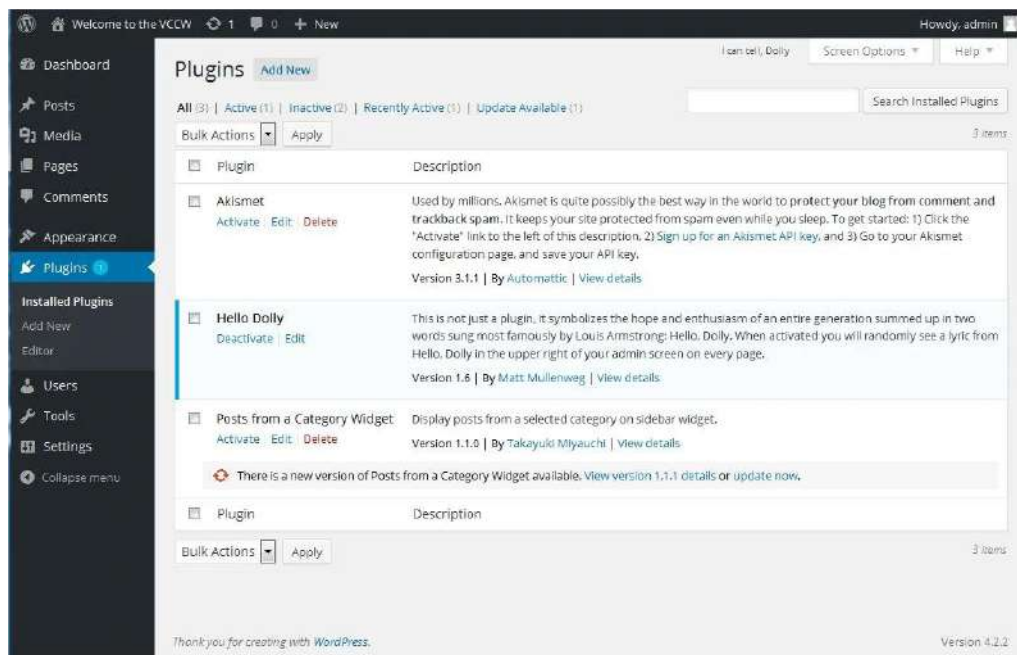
Welcome to the VCCW 1 0 + New Howdy, admin

Dashboard
Posts
Media
Pages
Comments
Appearance
Plugins 1
Installed Plugins
Add New
Editor
Users
Tools
Settings
Collapse menu

I can tell, Dolly Screen Options Help

Plugins Add New

All (3) | Active (1) | Inactive (2) | Recently Active (1) | Update Available (1)

Search Installed Plugins

Bulk Actions Apply 3 items

| Plugin | Description |
|---|---|
| Akismet<br>Activate Edit Delete | Used by millions, Akismet is quite possibly the best way in the world to protect your blog from comment and trackback spam. It keeps your site protected from spam even while you sleep. To get started: 1) Click the "Activate" link to the left of this description, 2) Sign up for an Akismet API key, and 3) Go to your Akismet configuration page, and save your API key.<br>Version 3.1.1 \| By Automattic \| View details |
| Hello Dolly<br>Deactivate Edit | This is not just a plugin, it symbolizes the hope and enthusiasm of an entire generation summed up in two words sung most famously by Louis Armstrong: Hello, Dolly. When activated you will randomly see a lyric from Hello, Dolly in the upper right of your admin screen on every page.<br>Version 1.6 \| By Matt Mullenweg \| View details |
| Posts from a Category Widget<br>Activate Edit Delete | Display posts from a selected category on sidebar widget.<br>Version 1.1.0 \| By Takayuki Miyauchi \| View details |

There is a new version of Posts from a Category Widget available. View version 1.1.1 details or update now.

Plugin Description

Bulk Actions Apply 3 items

Thank you for creating with WordPress. Version 4.2.2